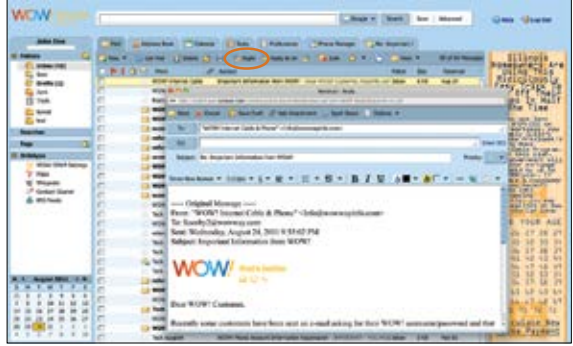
WOW!

Google Search Save Advanced

Help Log Out

Inbox View

Mail Address Book Calendar Notes Preferences Phone Manager

Inbox

Sent

Drafts

Trash

Reply

WOW! Internet Cable Important Information from WOW!

To: "WOW! Internet Cable & Phone" <info@wowway.info.com>

Subject: Re: Important Information from WOW!

----- Original Message -----
From: "WOW! Internet Cable & Phone" <info@wowwayinfo.com>
To: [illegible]@wowway.com
Sent: Wednesday, August 24, 2011 9:53:02 PM
Subject: Important Information from WOW!

WOW! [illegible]

Dear WOW! Customer,

Recently some customers have been sent an e-mail asking for their WOW! username/password and their

August 2011
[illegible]